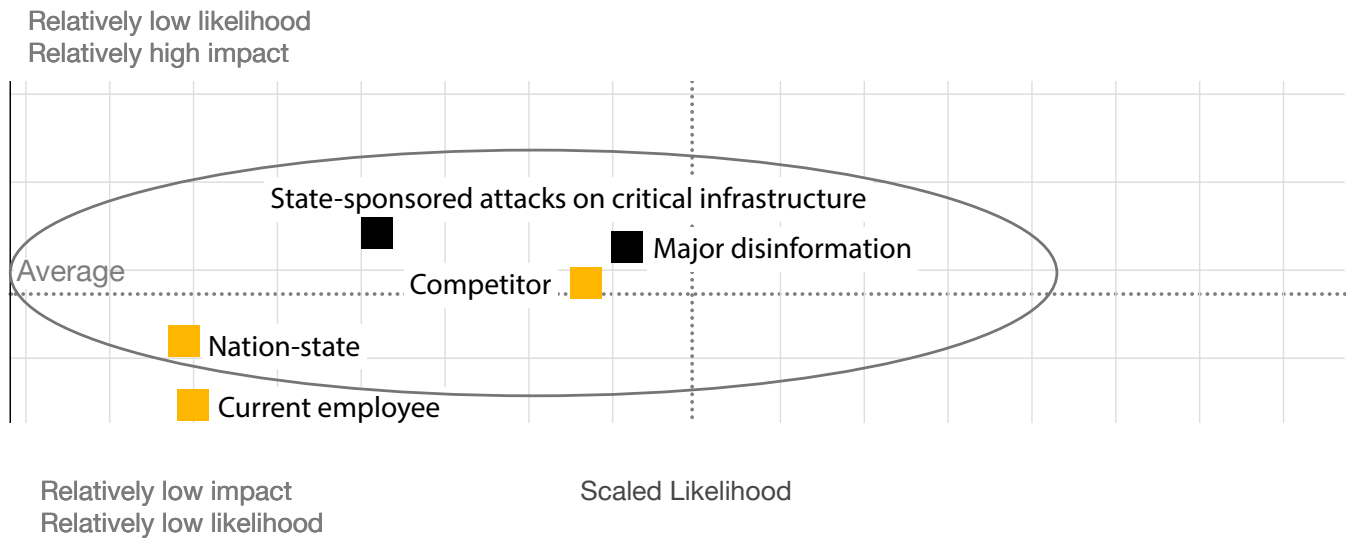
Relatively low likelihood
Relatively high impact

State-sponsored attacks on critical infrastructure

Major disinformation

Average

Competitor

Nation-state

Current employee

Relatively low impact
Relatively low likelihood

Scaled Likelihood